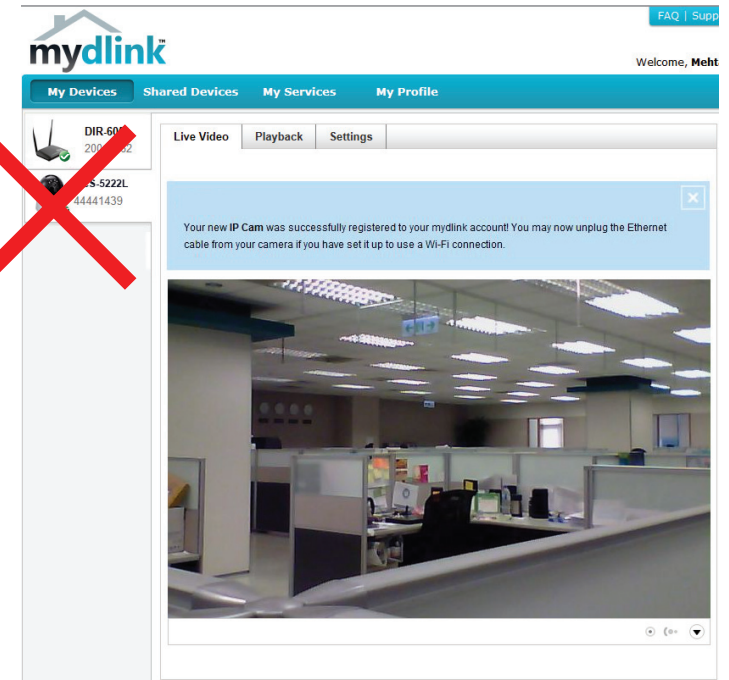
FAQ | Supp

mydlink

Welcome, Meht

My Devices Shared Devices My Services My Profile

DIR-60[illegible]
200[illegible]2

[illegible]S-5222L
44441439

Live Video Playback Settings

Your new IP Cam was successfully registered to your mydlink account! You may now unplug the Ethernet cable from your camera if you have set it up to use a Wi-Fi connection.